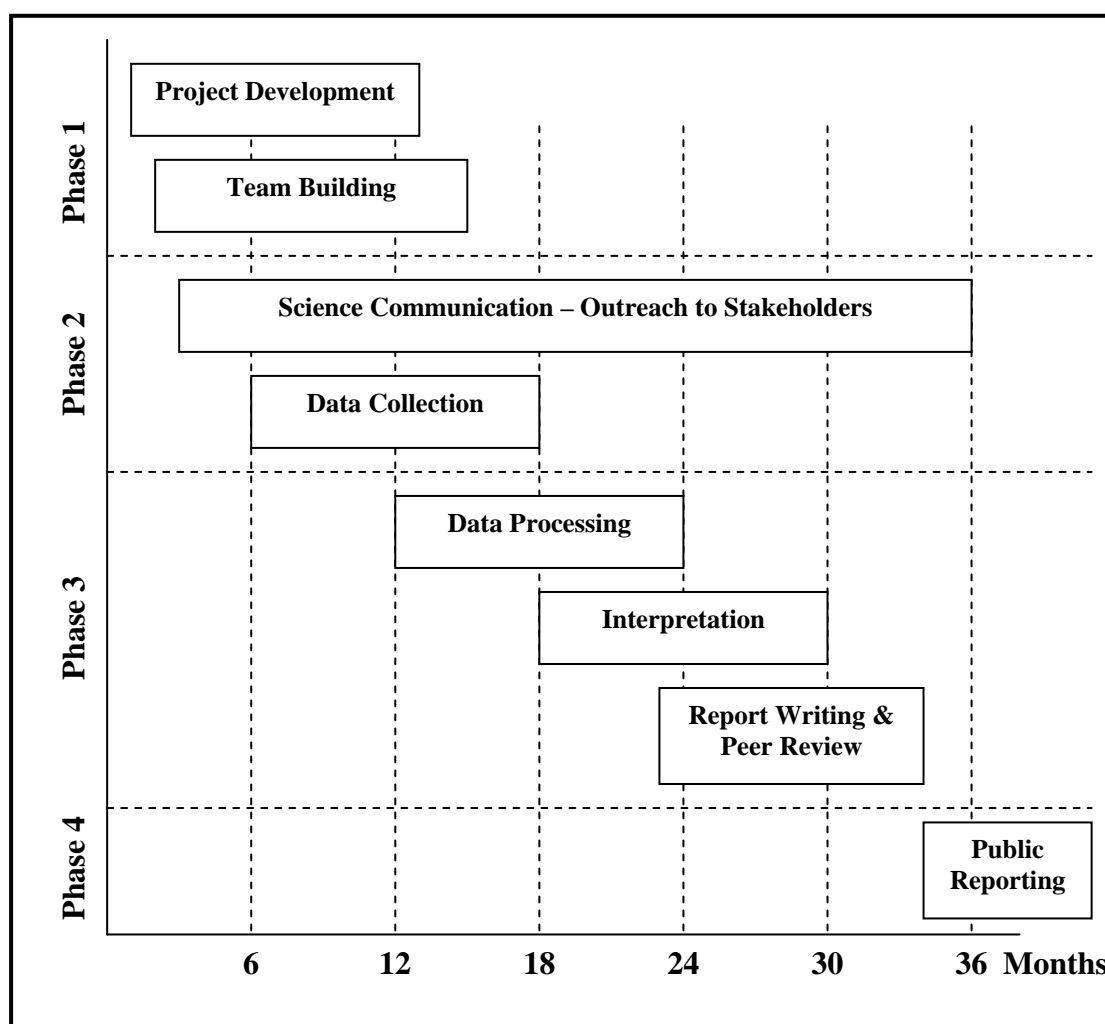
Phase 1

Project Development

Team Building

Phase 2

Science Communication – Outreach to Stakeholders

Data Collection

Phase 3

Data Processing

Interpretation

Report Writing & Peer Review

Phase 4

Public Reporting

6 12 18 24 30 36 Months